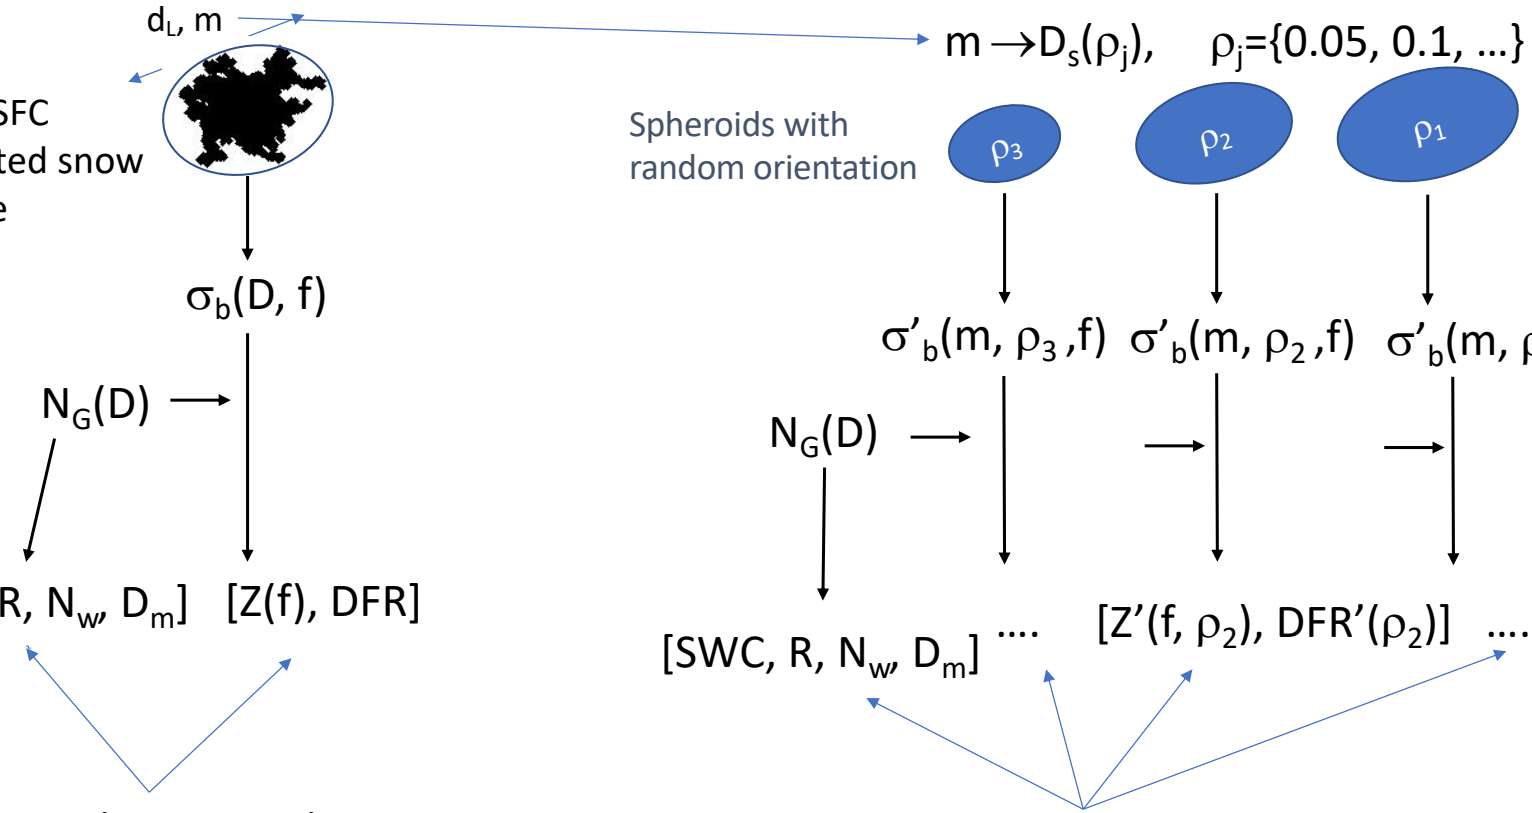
$d_L$, m

SFC
ted snow
e

$\sigma_b(D, f)$

$N_G(D)$

R, $N_w$, $D_m$] [Z(f), DFR]

m $\rightarrow D_s(\rho_j)$, $\rho_j$={0.05, 0.1, …}

Spheroids with random orientation

$\rho_3$ $\rho_2$ $\rho_1$

$\sigma'_b(m, \rho_3, f)$ $\sigma'_b(m, \rho_2, f)$ $\sigma'_b(m,$ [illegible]

$N_G(D)$

[SWC, R, $N_w$, $D_m$] …. [Z'(f, $\rho_2$), DFR'($\rho_2$)] ….